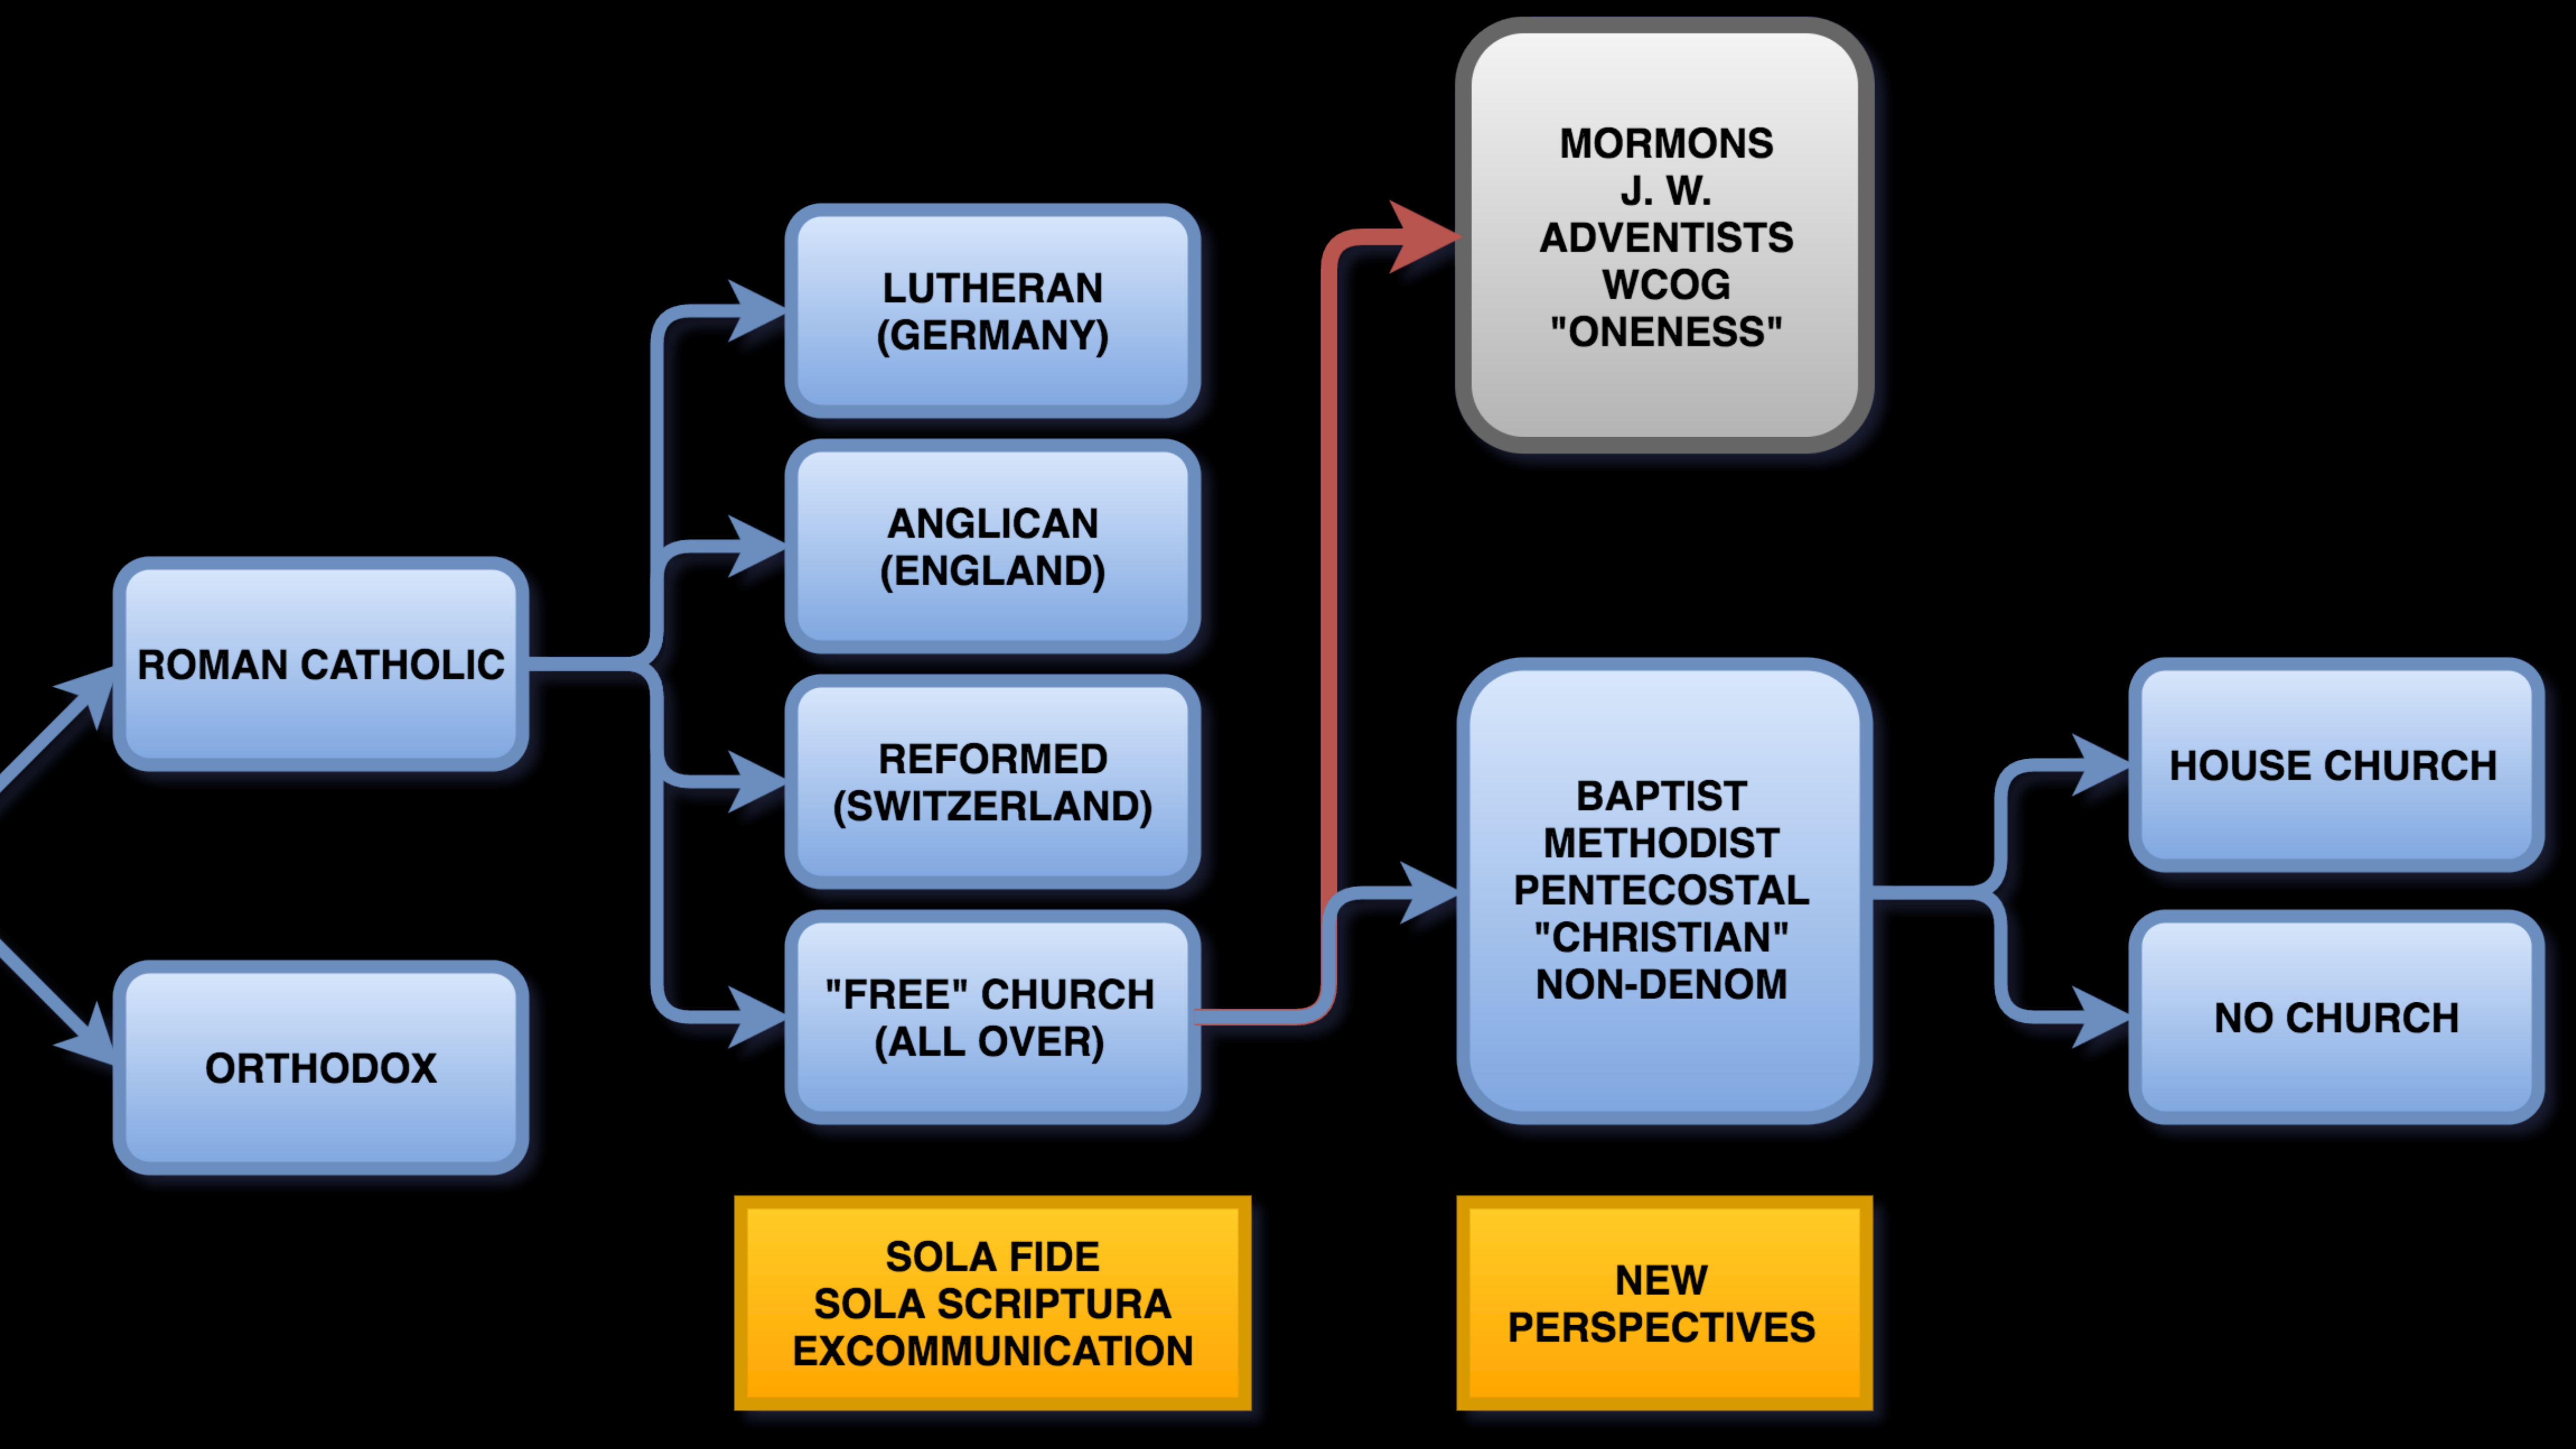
ROMAN CATHOLIC

ORTHODOX

LUTHERAN
(GERMANY)

ANGLICAN
(ENGLAND)

REFORMED
(SWITZERLAND)

"FREE" CHURCH
(ALL OVER)

MORMONS
J. W.
ADVENTISTS
WCOG
"ONENESS"

BAPTIST
METHODIST
PENTECOSTAL
"CHRISTIAN"
NON-DENOM

HOUSE CHURCH

NO CHURCH

SOLA FIDE
SOLA SCRIPTURA
EXCOMMUNICATION

NEW
PERSPECTIVES